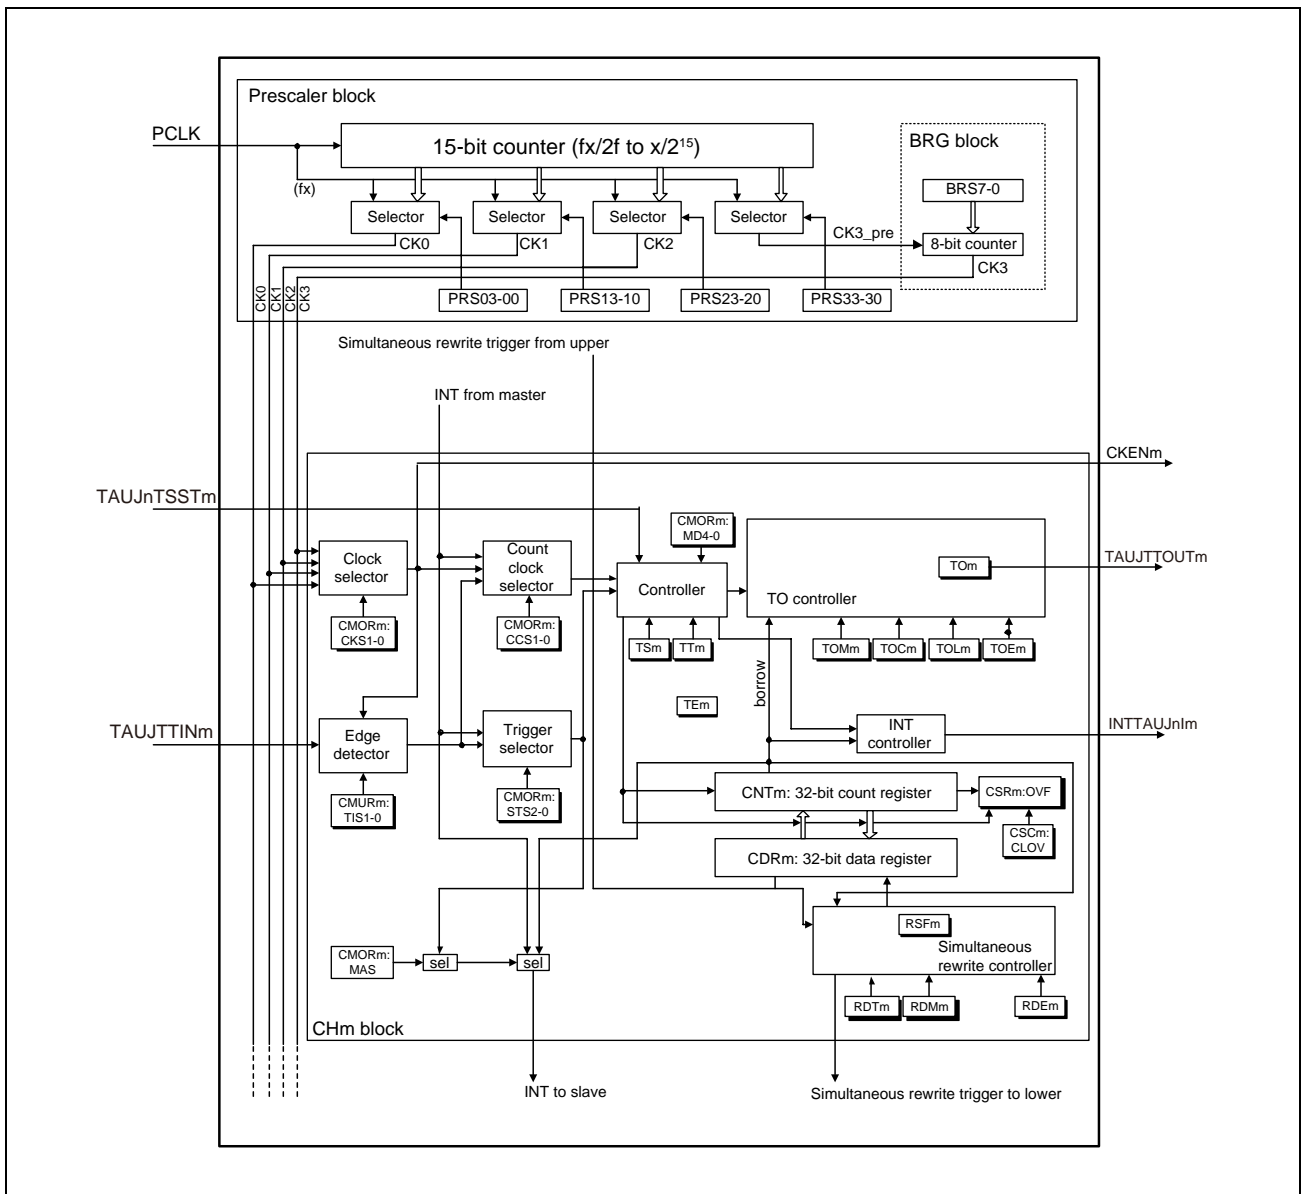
Prescaler block

PCLK

15-bit counter (fx/2f to x/2$^{15}$)

BRG block

(fx)

BRS7-0

Selector

Selector

Selector

Selector

CK3_pre

8-bit counter

CK0

CK1

CK2

CK3

CK0 CK1 CK2 CK3

PRS03-00

PRS13-10

PRS23-20

PRS33-30

Simultaneous rewrite trigger from upper

INT from master

CKENm

TAUJnTSSTm

CMORm: MD4-0

TAUJTTOUTm

TOm

Clock selector

Count clock selector

Controller

TO controller

CMORm: CKS1-0

CMORm: CCS1-0

TSm

TTm

TOMm

TOCm

TOLm

TOEm

borrow

TEm

TAUJTTINm

Edge detector

Trigger selector

INT controller

INTTAUJnIm

CMURm: TIS1-0

CMORm: STS2-0

CNTm: 32-bit count register

CSRm:OVF

CSCm: CLOV

CDRm: 32-bit data register

RSFm

Simultaneous rewrite controller

CMORm: MAS

sel

sel

RDTm

RDMm

RDEm

CHm block

INT to slave

Simultaneous rewrite trigger to lower